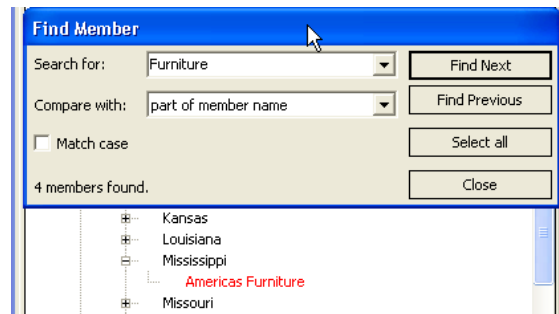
Find Member

Search for: Furniture

Compare with: part of member name

Match case

4 members found.

Find Next

Find Previous

Select all

Close

Kansas
Louisiana
Mississippi
Americas Furniture
Missouri